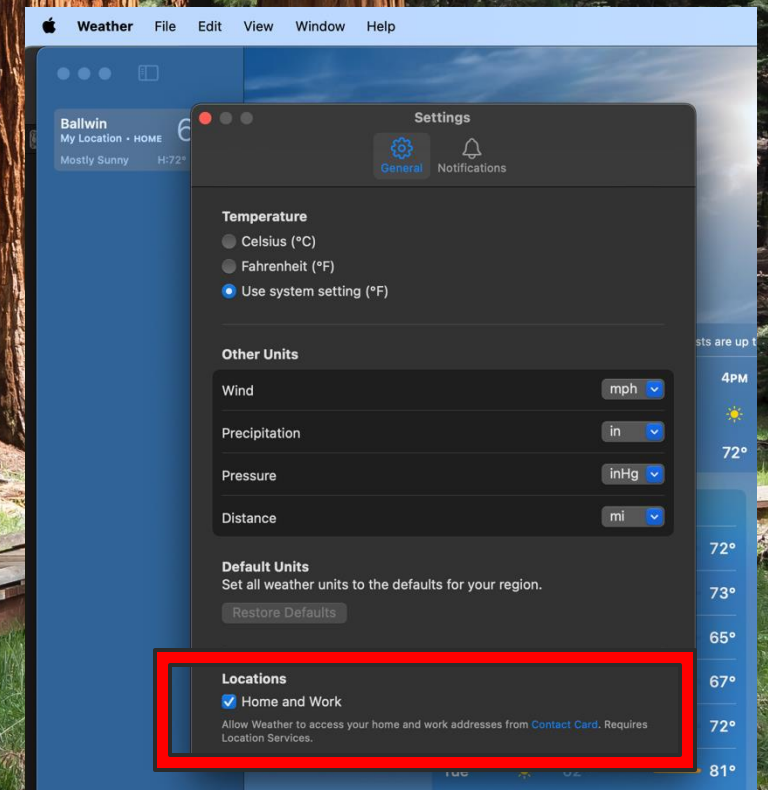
Weather File Edit View Window Help

Ballwin
My Location • HOME
Mostly Sunny H:72°
6

Settings

General Notifications

Temperature
Celsius (°C)
Fahrenheit (°F)
Use system setting (°F)

Other Units

| | |
|---|---|
| Wind | mph |
| Precipitation | in |
| Pressure | inHg |
| Distance | mi |

Default Units
Set all weather units to the defaults for your region.
Restore Defaults

Locations
Home and Work
Allow Weather to access your home and work addresses from Contact Card. Requires Location Services.

sts are up t
4PM
72°
72°
73°
65°
67°
72°
81°
Tue